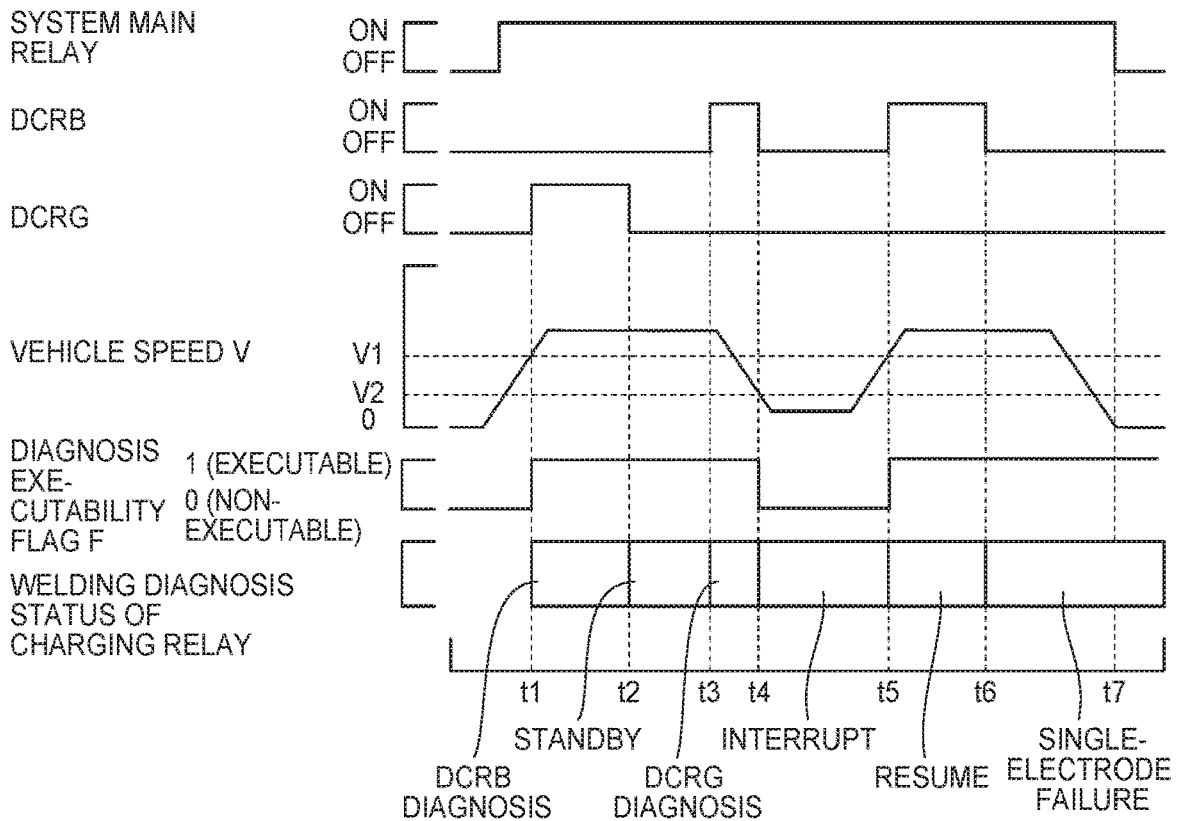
SYSTEM MAIN RELAY
ON
OFF

DCRB
ON
OFF

DCRG
ON
OFF

VEHICLE SPEED V
V1
V2
0

DIAGNOSIS EXECUTABILITY FLAG F
1 (EXECUTABLE)
0 (NON-EXECUTABLE)

WELDING DIAGNOSIS STATUS OF CHARGING RELAY

t1
t2
t3
t4
t5
t6
t7

STANDBY
INTERRUPT
SINGLE-ELECTRODE FAILURE
DCRB DIAGNOSIS
DCRG DIAGNOSIS
RESUME